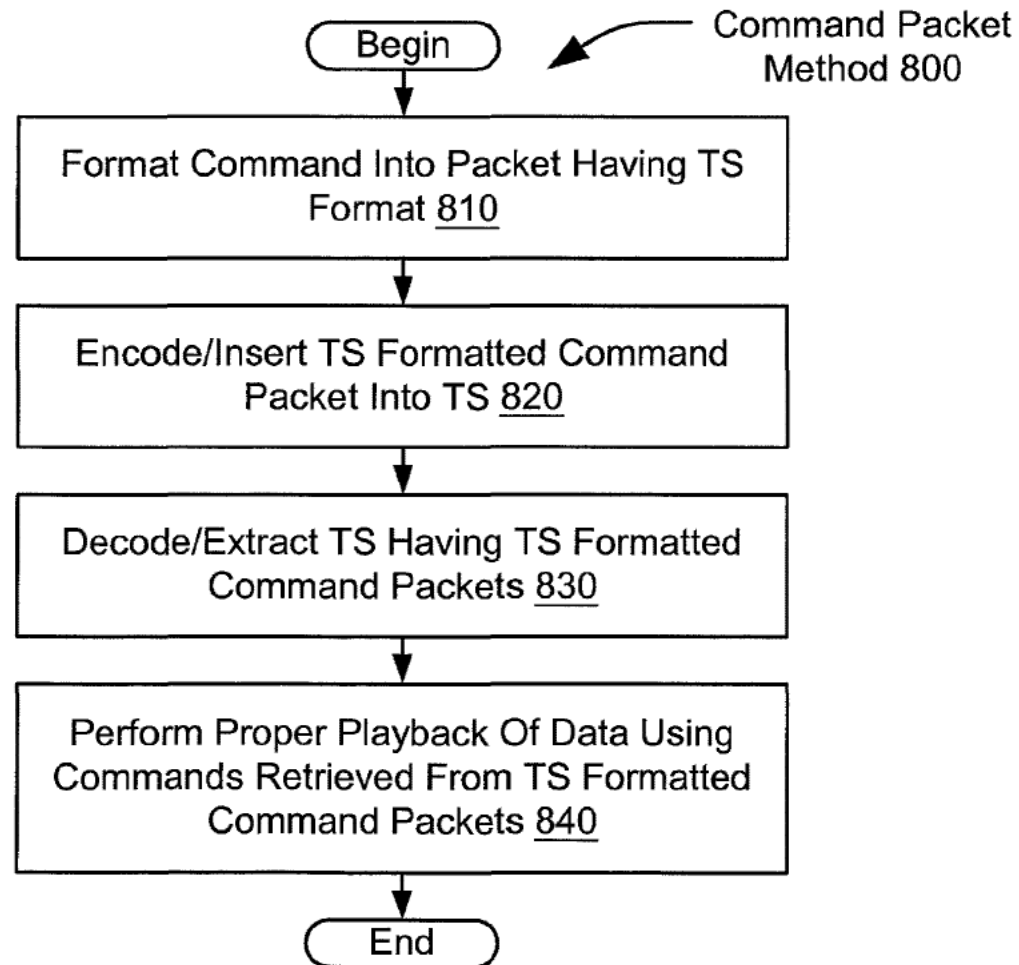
Begin

Command Packet Method 800

Format Command Into Packet Having TS Format 810

Encode/Insert TS Formatted Command Packet Into TS 820

Decode/Extract TS Having TS Formatted Command Packets 830

Perform Proper Playback Of Data Using Commands Retrieved From TS Formatted Command Packets 840

End